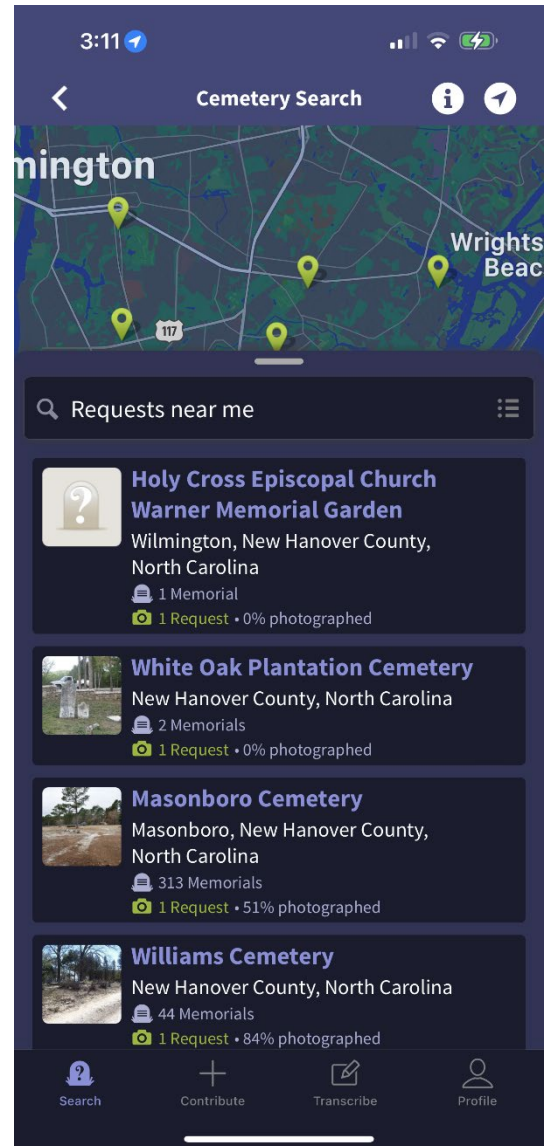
3:11

Cemetery Search

mington

Wrights
Beac

117

Requests near me

Holy Cross Episcopal Church Warner Memorial Garden
Wilmington, New Hanover County, North Carolina
1 Memorial
1 Request • 0% photographed

White Oak Plantation Cemetery
New Hanover County, North Carolina
2 Memorials
1 Request • 0% photographed

Masonboro Cemetery
Masonboro, New Hanover County, North Carolina
313 Memorials
1 Request • 51% photographed

Williams Cemetery
New Hanover County, North Carolina
44 Memorials
1 Request • 84% photographed

Search
Contribute
Transcribe
Profile